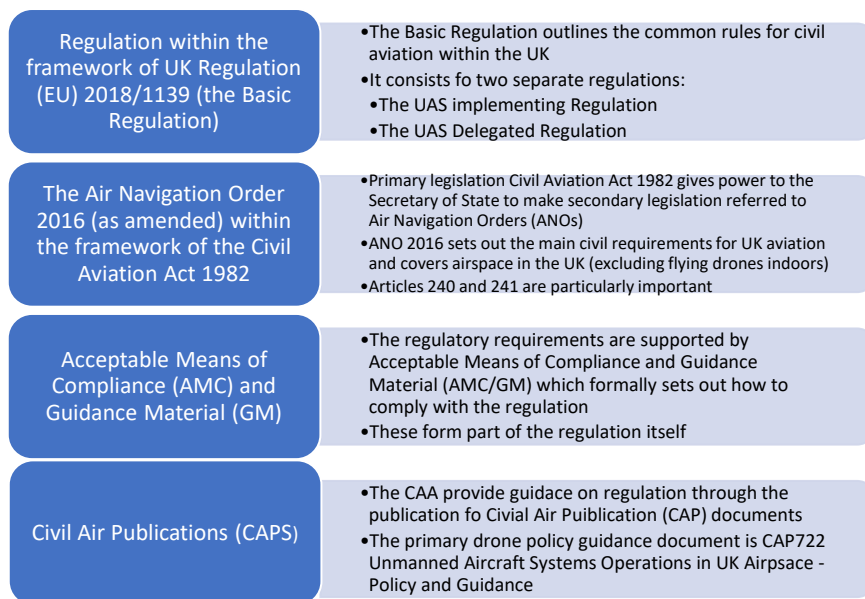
Regulation within the framework of UK Regulation (EU) 2018/1139 (the Basic Regulation)

•The Basic Regulation outlines the common rules for civil aviation within the UK
•It consists fo two separate regulations:
•The UAS implementing Regulation
•The UAS Delegated Regulation

The Air Navigation Order 2016 (as amended) within the framework of the Civil Aviation Act 1982

•Primary legislation Civil Aviation Act 1982 gives power to the Secretary of State to make secondary legislation referred to Air Navigation Orders (ANOs)
•ANO 2016 sets out the main civil requirements for UK aviation and covers airspace in the UK (excluding flying drones indoors)
•Articles 240 and 241 are particularly important

Acceptable Means of Compliance (AMC) and Guidance Material (GM)

•The regulatory requirements are supported by Acceptable Means of Compliance and Guidance Material (AMC/GM) which formally sets out how to comply with the regulation
•These form part of the regulation itself

Civil Air Publications (CAPS)

•The CAA provide guidace on regulation through the publication fo Civial Air Puiblication (CAP) documents
•The primary drone policy guidance document is CAP722 Unmanned Aircraft Systems Operations in UK Airpsace - Policy and Guidance